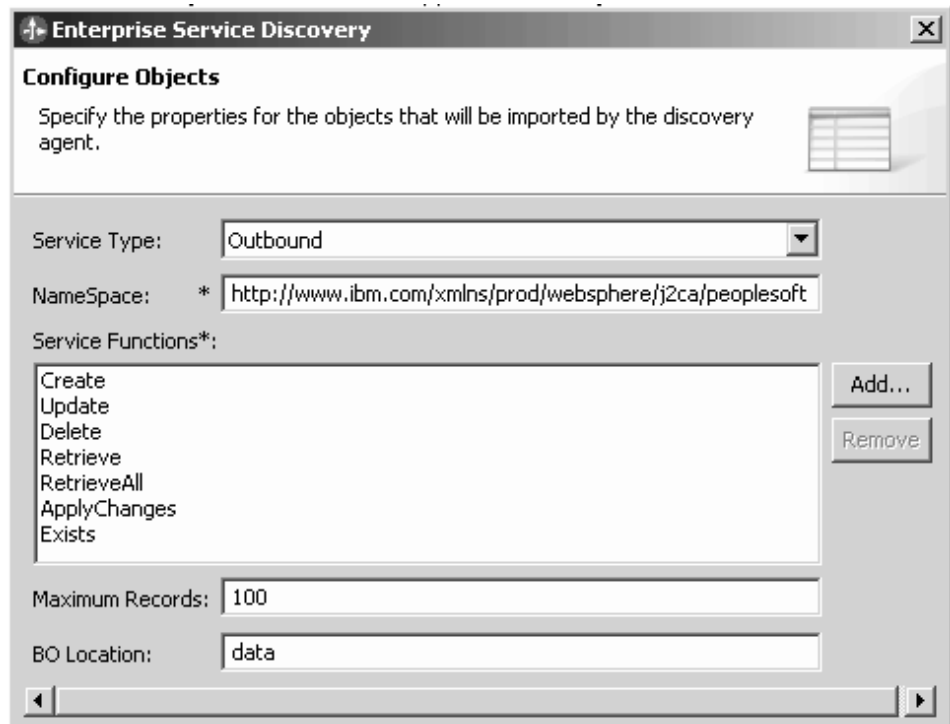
Enterprise Service Discovery

Configure Objects

Specify the properties for the objects that will be imported by the discovery agent.

Service Type: Outbound

NameSpace: * http://www.ibm.com/xmlns/prod/websphere/j2ca/peoplesoft

Service Functions*:

Create
Update
Delete
Retrieve
RetrieveAll
ApplyChanges
Exists

Add...

Remove

Maximum Records: 100

BO Location: data